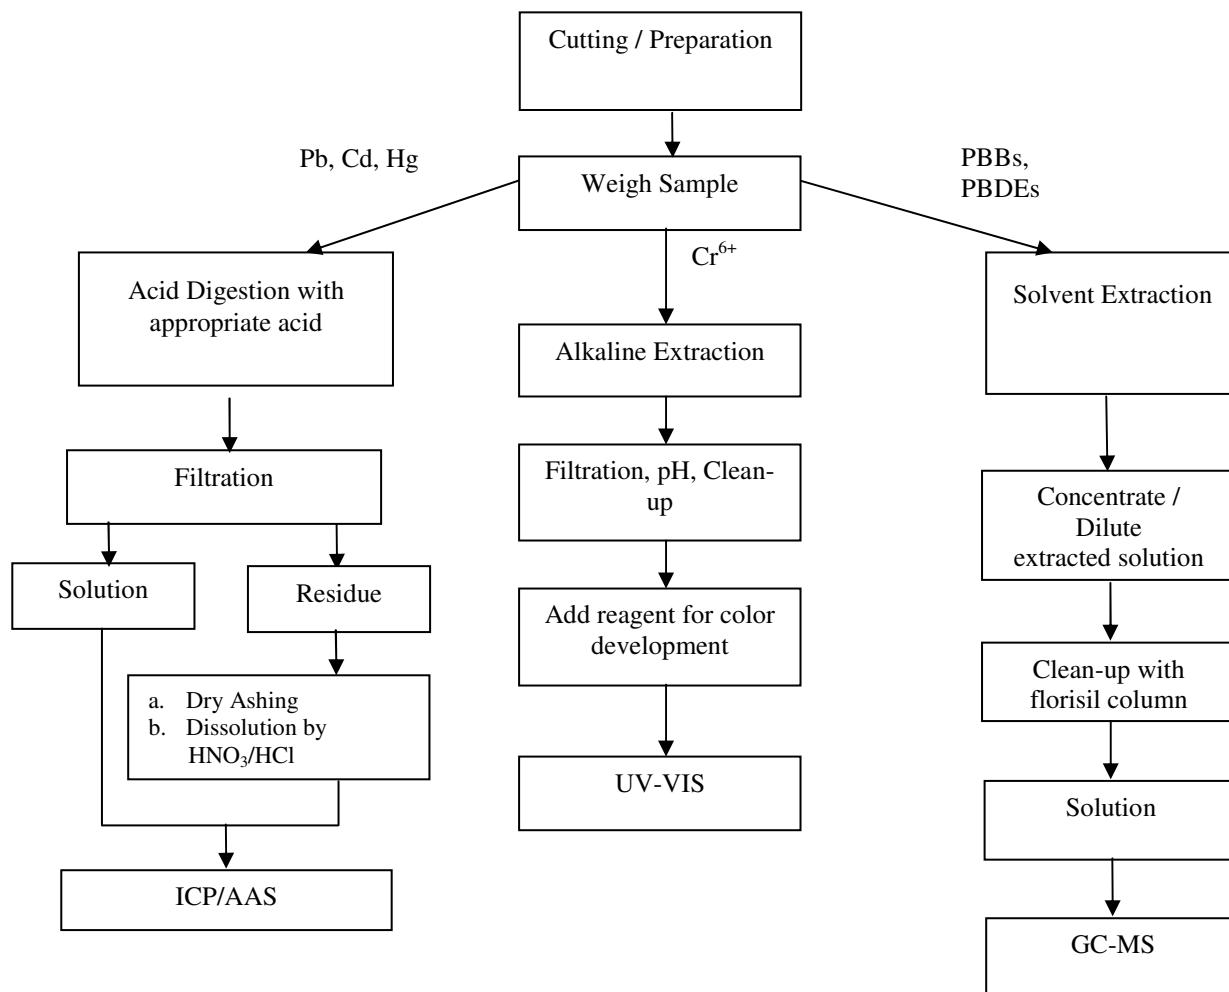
Cutting / Preparation

Pb, Cd, Hg

Weigh Sample

PBBs, PBDEs

$Cr^{6+}$

Acid Digestion with appropriate acid

Alkaline Extraction

Solvent Extraction

Filtration

Filtration, pH, Clean-up

Concentrate / Dilute extracted solution

Solution

Residue

Add reagent for color development

a. Dry Ashing
b. Dissolution by $HNO_3$/HCl

Clean-up with florisil column

UV-VIS

Solution

ICP/AAS

GC-MS